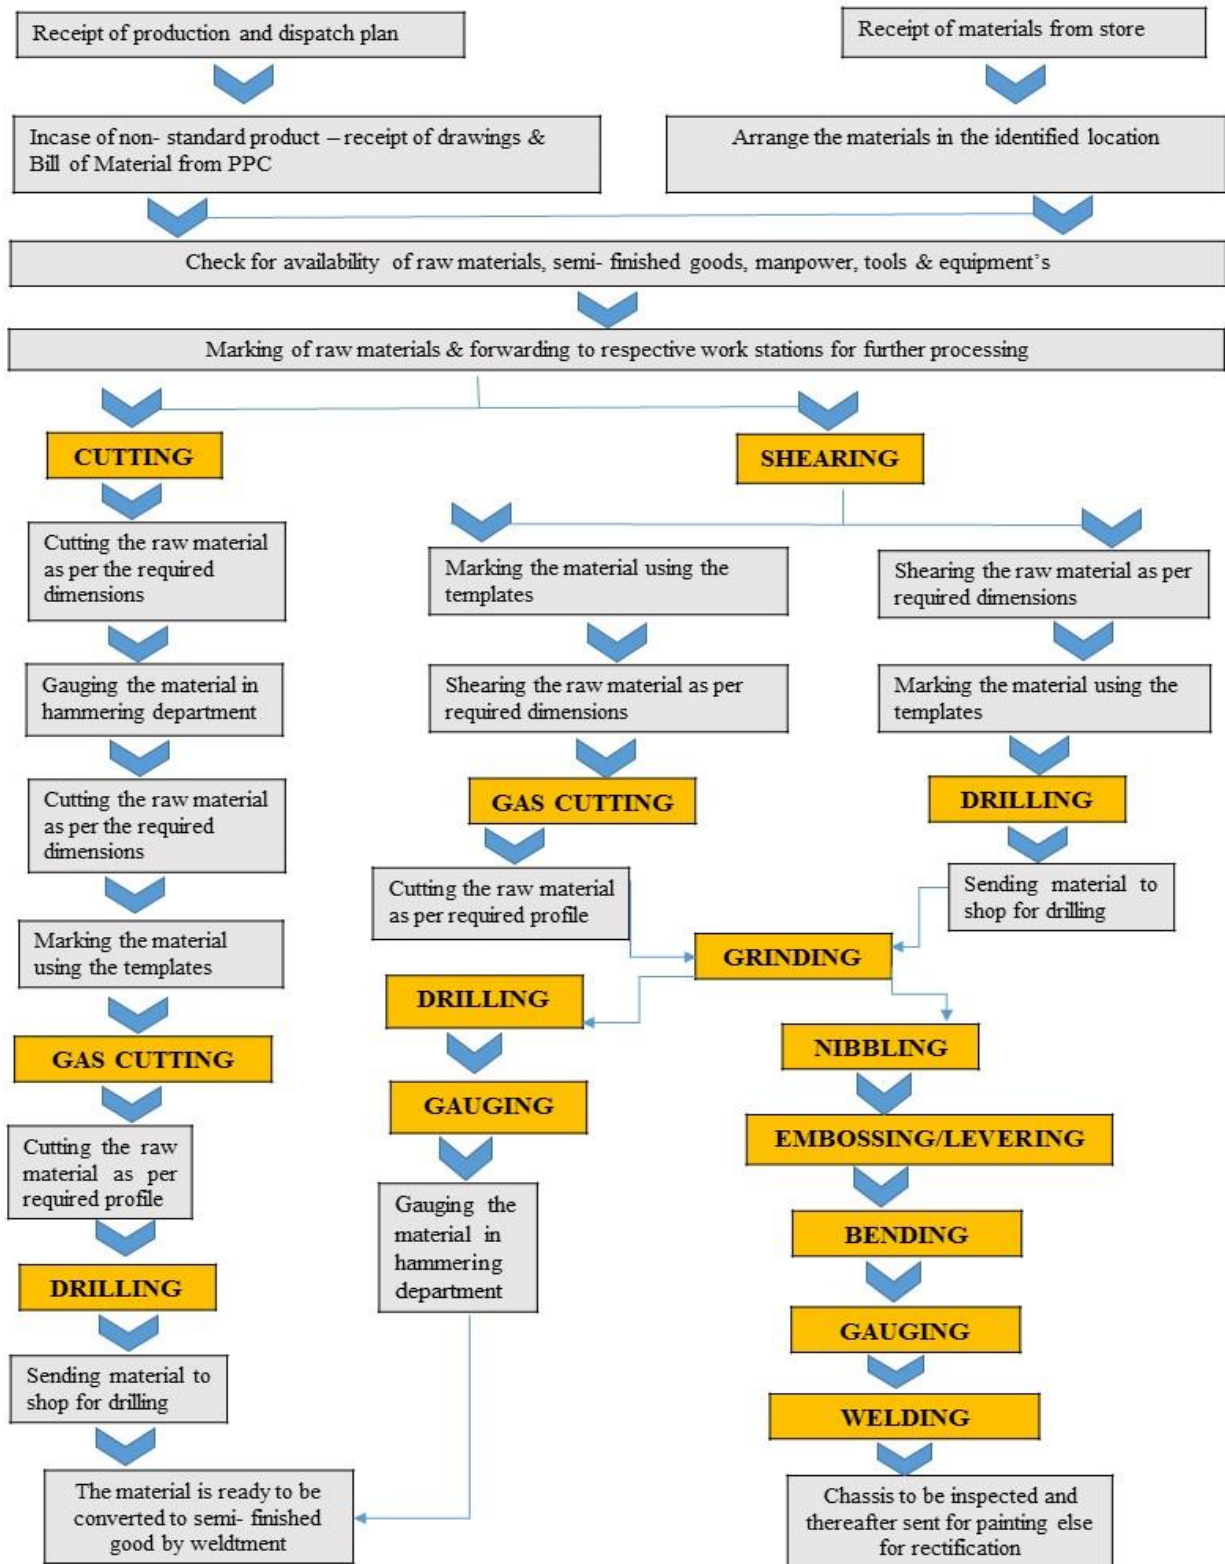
Receipt of production and dispatch plan

Receipt of materials from store

Incase of non- standard product – receipt of drawings & Bill of Material from PPC

Arrange the materials in the identified location

Check for availability of raw materials, semi- finished goods, manpower, tools & equipment's

Marking of raw materials & forwarding to respective work stations for further processing

CUTTING

Cutting the raw material as per the required dimensions

Gauging the material in hammering department

Cutting the raw material as per the required dimensions

Marking the material using the templates

GAS CUTTING

Cutting the raw material as per required profile

DRILLING

Sending material to shop for drilling

The material is ready to be converted to semi- finished good by weldtment

SHEARING

Marking the material using the templates

Shearing the raw material as per required dimensions

GAS CUTTING

Cutting the raw material as per required profile

DRILLING

GAUGING

Gauging the material in hammering department

Shearing the raw material as per required dimensions

Marking the material using the templates

DRILLING

Sending material to shop for drilling

GRINDING

NIBBLING

EMBOSSING/LEVERING

BENDING

GAUGING

WELDING

Chassis to be inspected and thereafter sent for painting else for rectification